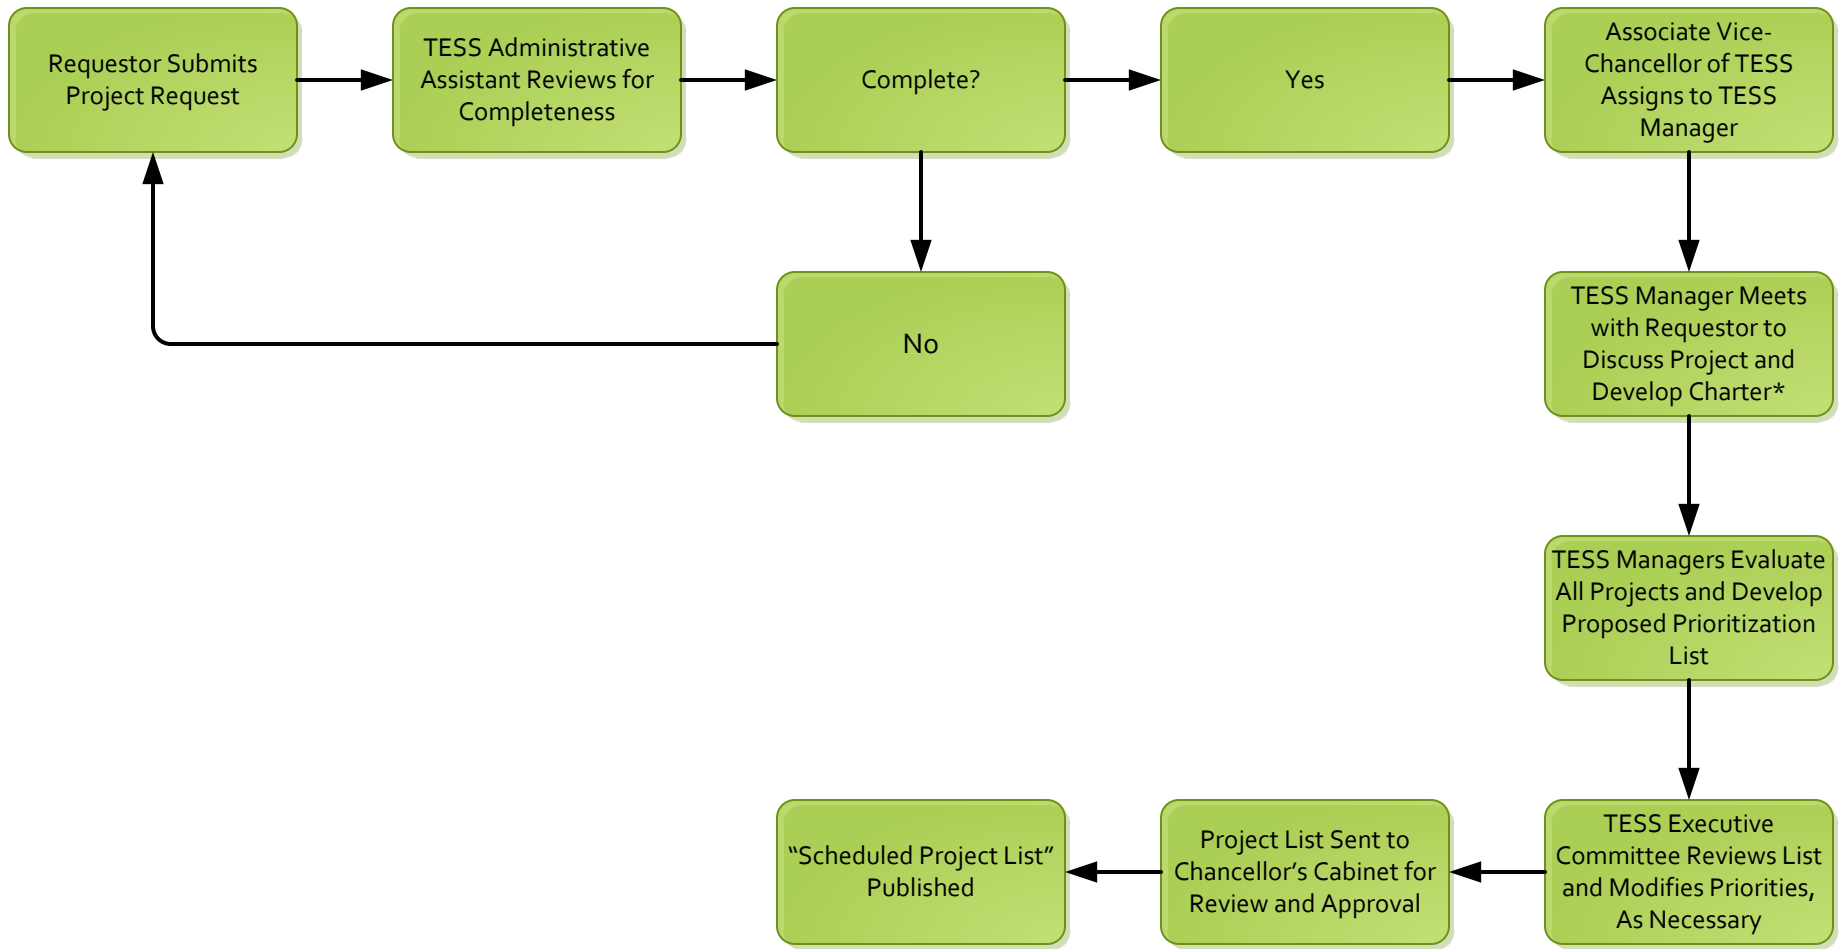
Requestor Submits Project Request

TESS Administrative Assistant Reviews for Completeness

Complete?

Yes

Associate Vice-Chancellor of TESS Assigns to TESS Manager

No

TESS Manager Meets with Requestor to Discuss Project and Develop Charter*

TESS Managers Evaluate All Projects and Develop Proposed Prioritization List

TESS Executive Committee Reviews List and Modifies Priorities, As Necessary

Project List Sent to Chancellor's Cabinet for Review and Approval

"Scheduled Project List" Published